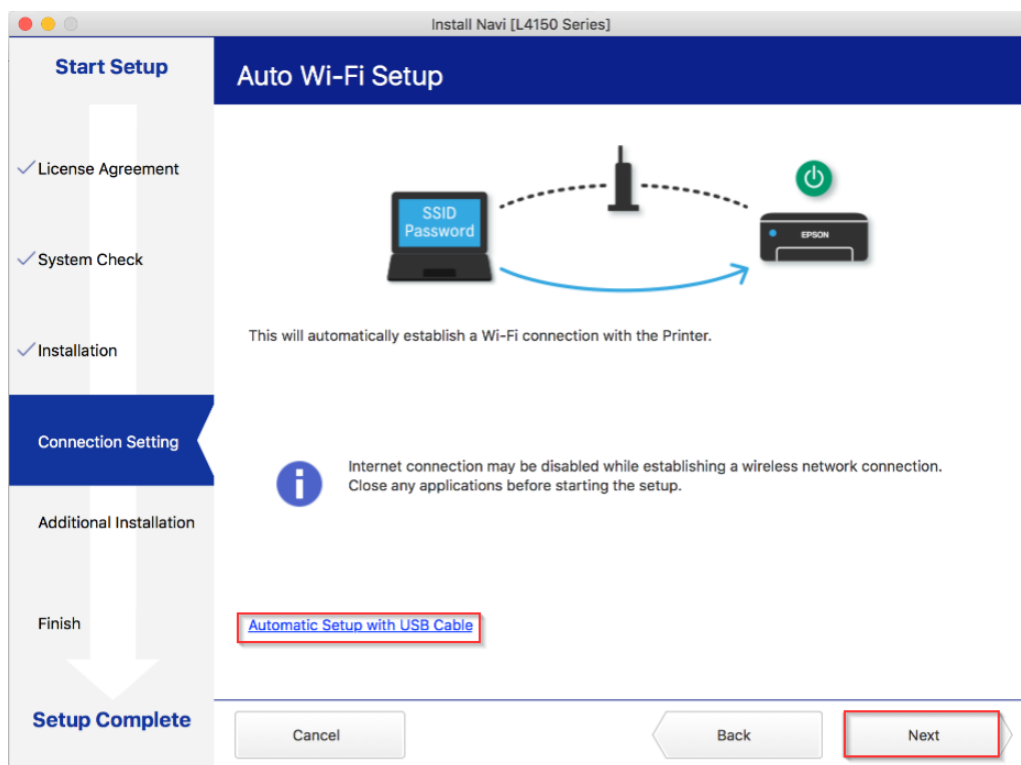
Install Navi [L4150 Series]

Start Setup

License Agreement

System Check

Installation

Connection Setting

Additional Installation

Finish

Setup Complete

Auto Wi-Fi Setup

SSID
Password

EPSON

This will automatically establish a Wi-Fi connection with the Printer.

Internet connection may be disabled while establishing a wireless network connection.
Close any applications before starting the setup.

Automatic Setup with USB Cable

Cancel

Back

Next